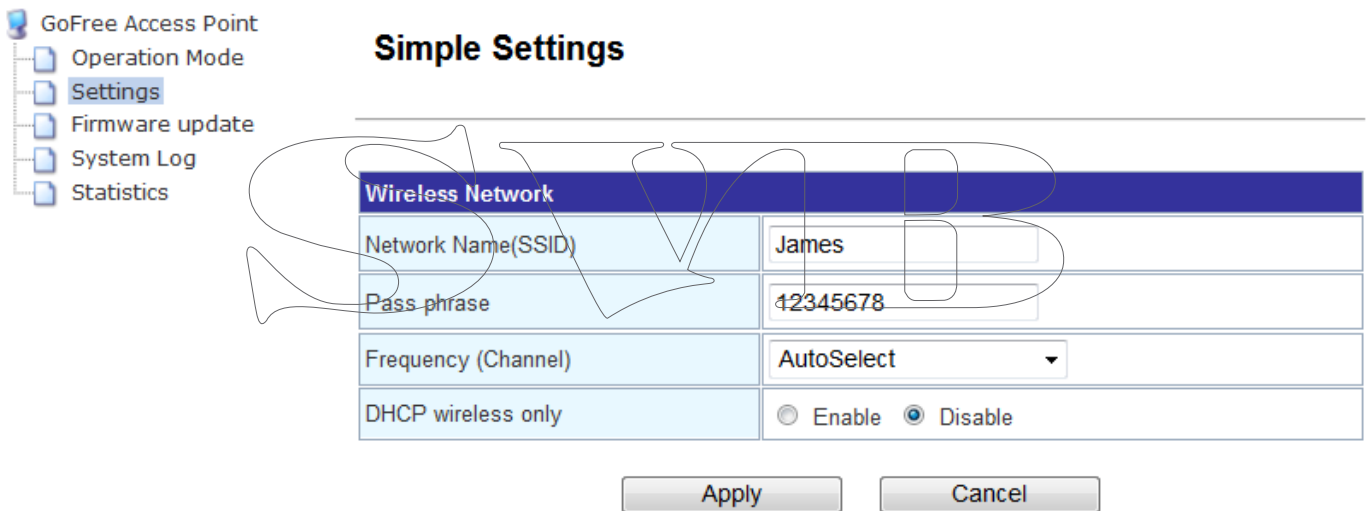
GoFree Access Point
Operation Mode
Settings
Firmware update
System Log
Statistics

Simple Settings

SVB

| Wireless Network | |
|---|---|
| Network Name(SSID) | James |
| Pass phrase | 12345678 |
| Frequency (Channel) | AutoSelect |
| DHCP wireless only | Enable Disable |

Apply Cancel